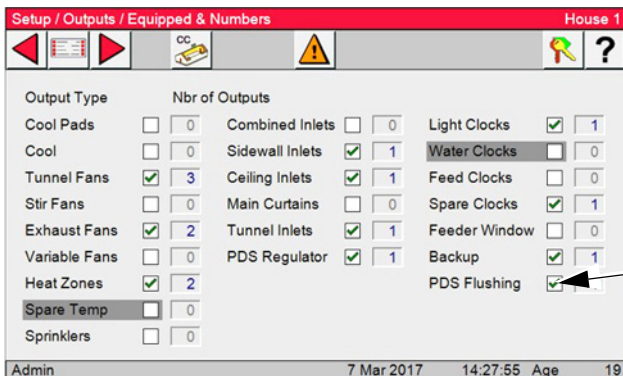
Setup / Outputs / Equipped & Numbers House 1

cc

?

Output Type Nbr of Outputs

| | | | | | | | |
|---|---|---|---|---|---|---|---|
| Cool Pads | 0 | Combined Inlets | 0 | Light Clocks | 1 |
| Cool | 0 | Sidewall Inlets | 1 | Water Clocks | 0 |
| Tunnel Fans | 3 | Ceiling Inlets | 1 | Feed Clocks | 0 |
| Stir Fans | 0 | Main Curtains | 0 | Spare Clocks | 1 |
| Exhaust Fans | 2 | Tunnel Inlets | 1 | Feeder Window | 0 |
| Variable Fans | 0 | PDS Regulator | 1 | Backup | 1 |
| Heat Zones | 2 | | | PDS Flushing | |
| Spare Temp | 0 | | | | |
| Sprinklers | 0 | | | | |

Admin 7 Mar 2017 14:27:55 Age 19